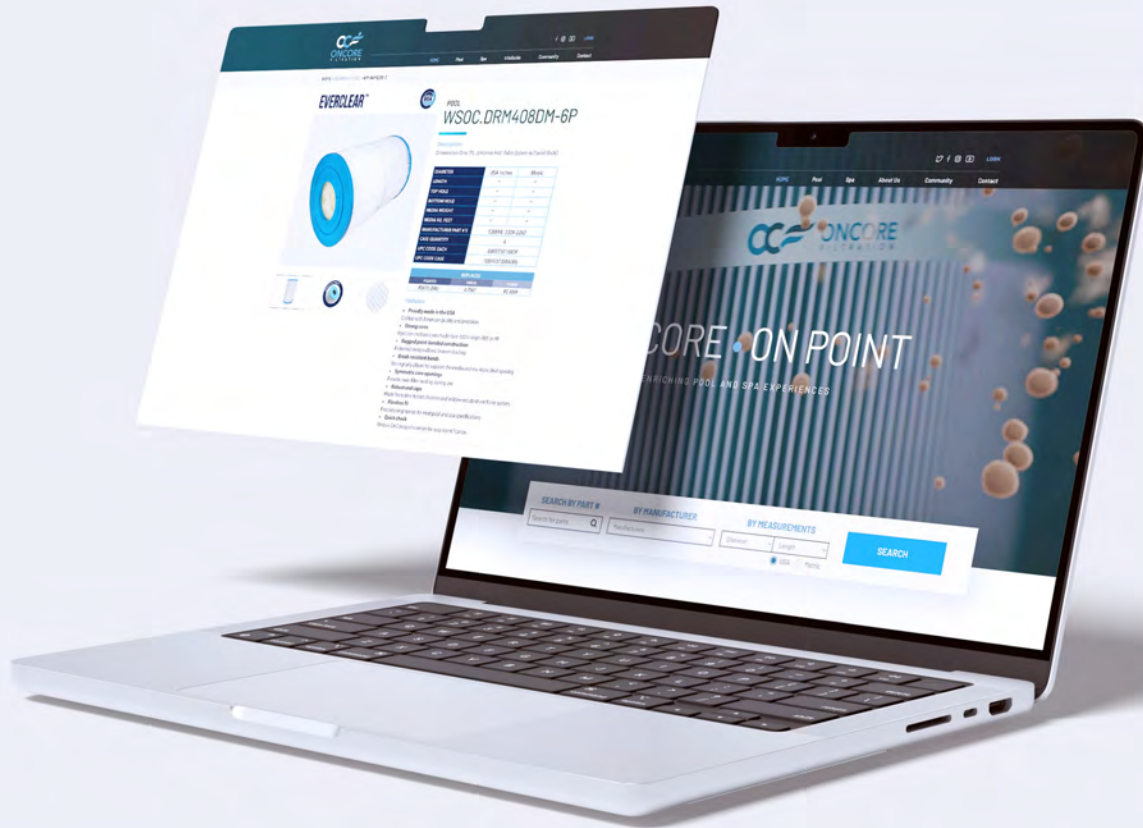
ONCORE FILTRATION

LOGIN

HOME Pool Spa Fluidustie Community Contact

EVERCLEAR™

POOL
WSOC.DRM408DM-6P

Description

| DIAMETER | USA Inches | Metric |
|---|---|---|
| LENGTH | | |
| TOP HOLE | | |
| BOTTOM HOLE | | |
| MEDIA WEIGHT | | |
| MEDIA SQ. FEET | | |
| MANUFACTURER PART # | | |
| CASE QUANTITY | | |
| UPC CODE EACH | | |
| UPC CODE CASE | | |

REPLACES

Features
Proudly made in the USA
Strong core
Rugged point-bonded construction
Break-resistant bands
Symmetric core openings
Robust end caps
Flawless fit
Quick check

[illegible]

HOME Pool Spa About Us Community Contact

LOGIN

ONCORE FILTRATION

ONCORE • ON POINT

ENRICHING POOL AND SPA EXPERIENCES

SEARCH BY PART #
Search for parts

BY MANUFACTURER
Manufacturer

BY MEASUREMENTS
Diameter
Length
USA
Metric

SEARCH